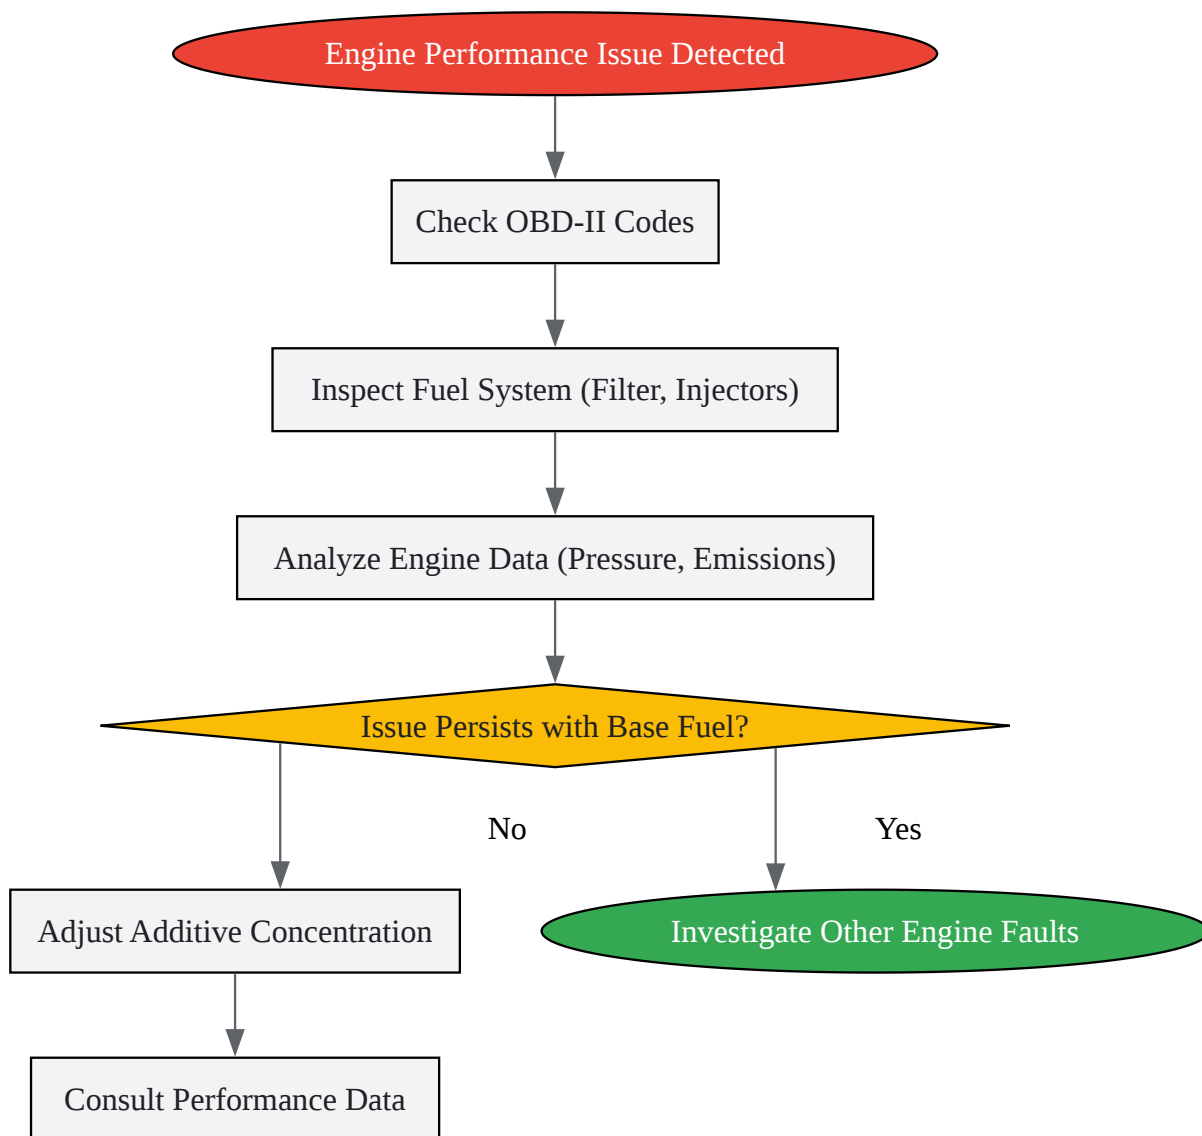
Engine Performance Issue Detected

Check OBD-II Codes

Inspect Fuel System (Filter, Injectors)

Analyze Engine Data (Pressure, Emissions)

Issue Persists with Base Fuel?

No

Yes

Adjust Additive Concentration

Investigate Other Engine Faults

Consult Performance Data